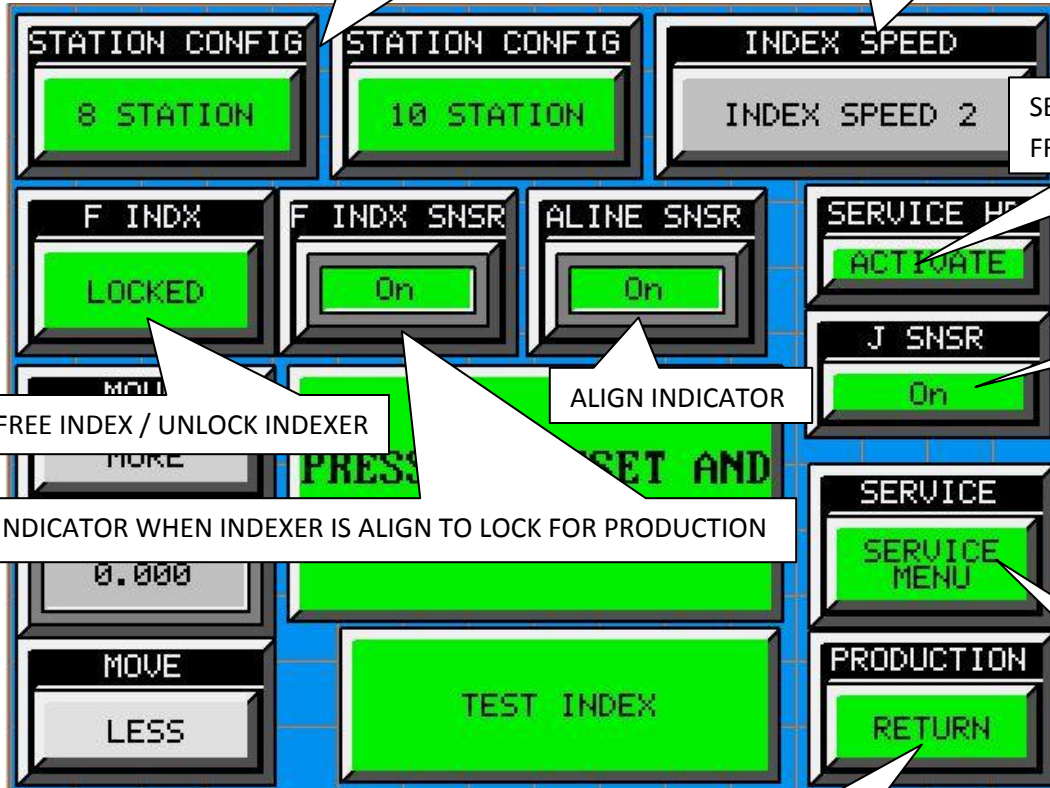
STATION CONFIG

8 STATION

STATION CONFIG

10 STATION

INDEX SPEED

INDEX SPEED 2

SE

FR

F INDX

LOCKED

F INDX SNSR

On

ALINE SNSR

On

SERVICE H

ACTIVATE

J SNSR

On

ALIGN INDICATOR

MOV

FREE INDEX / UNLOCK INDEXER

MORE

PRESS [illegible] SET AND

INDICATOR WHEN INDEXER IS ALIGN TO LOCK FOR PRODUCTION

0.000

SERVICE

SERVICE MENU

MOVE

LESS

TEST INDEX

PRODUCTION

RETURN